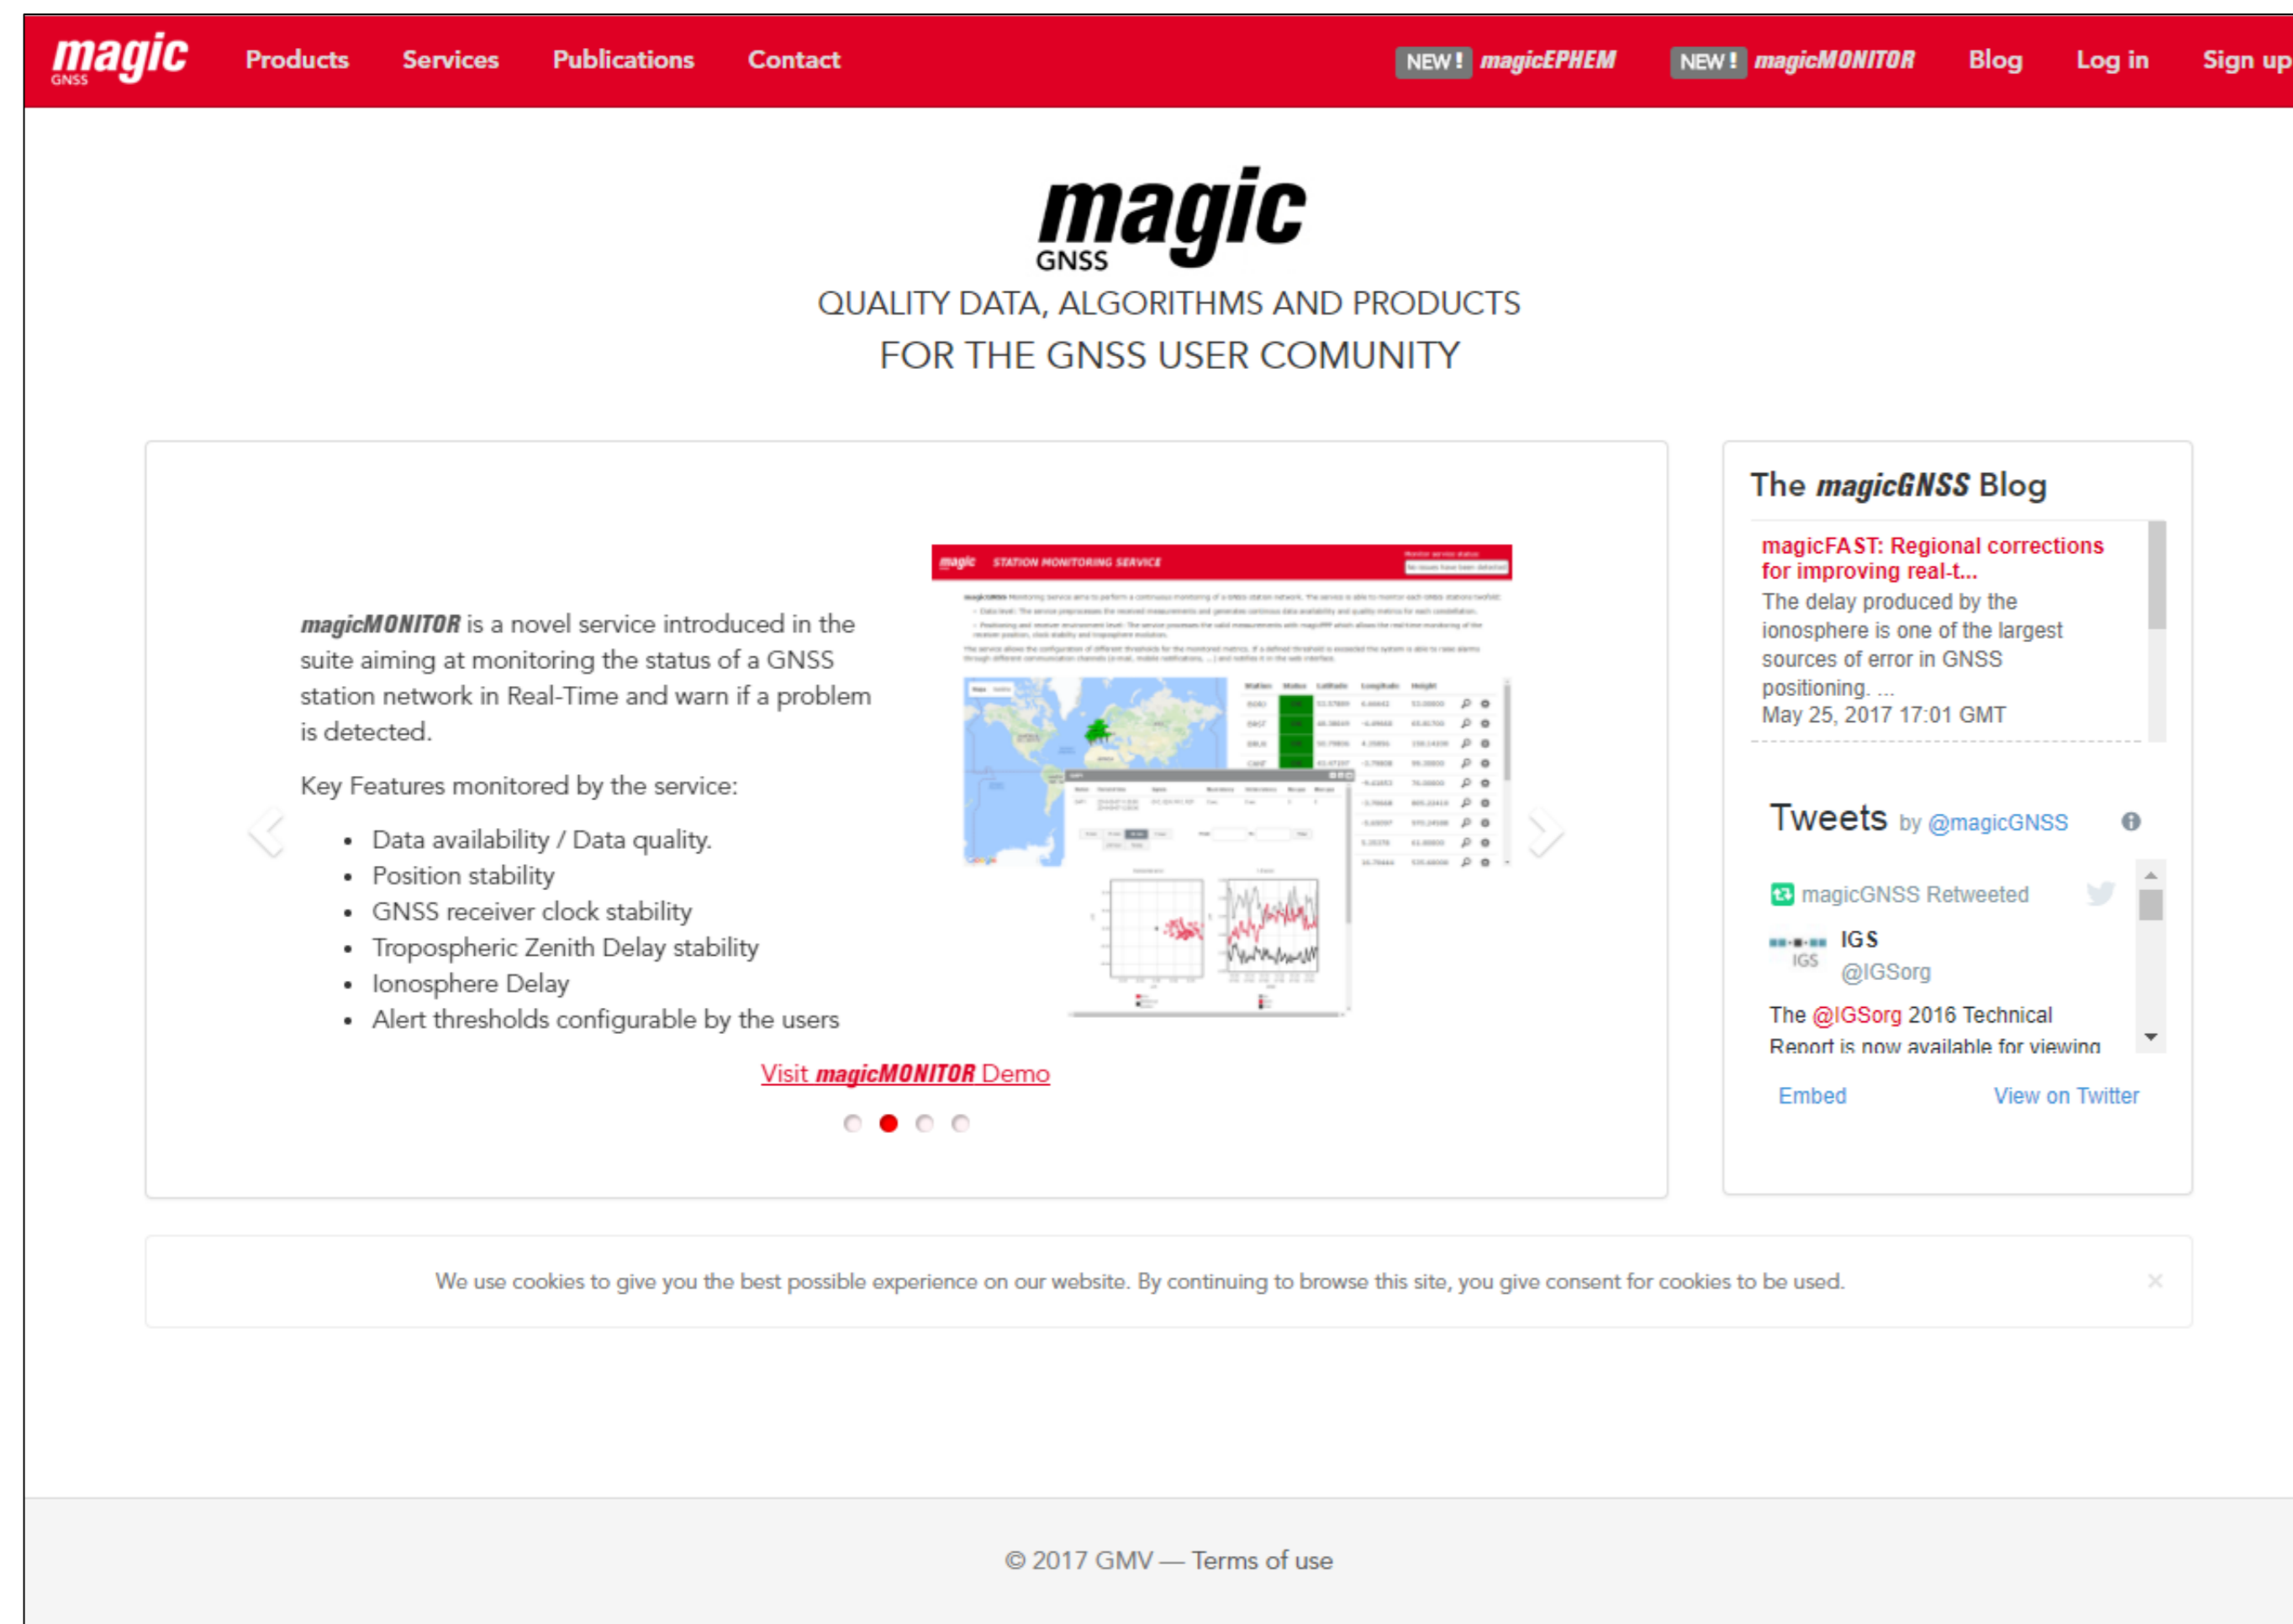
magic GNSS Products Services Publications Contact NEW! magicEPHEM NEW! magicMONITOR Blog Log in Sign up

magic
GNSS
QUALITY DATA, ALGORITHMS AND PRODUCTS
FOR THE GNSS USER COMUNITY

magicMONITOR is a novel service introduced in the suite aiming at monitoring the status of a GNSS station network in Real-Time and warn if a problem is detected.

Key Features monitored by the service:

- Data availability / Data quality.
- Position stability
- GNSS receiver clock stability
- Tropospheric Zenith Delay stability
- Ionosphere Delay
- Alert thresholds configurable by the users

magic STATION MONITORING SERVICE

Visit magicMONITOR Demo

The magicGNSS Blog

magicFAST: Regional corrections for improving real-t...
The delay produced by the ionosphere is one of the largest sources of error in GNSS positioning. ...
May 25, 2017 17:01 GMT

Tweets by @magicGNSS

magicGNSS Retweeted
IGS
IGS
@IGSorg
The @IGSorg 2016 Technical Report is now available for viewing

Embed View on Twitter

We use cookies to give you the best possible experience on our website. By continuing to browse this site, you give consent for cookies to be used. ×

© 2017 GMV — Terms of use